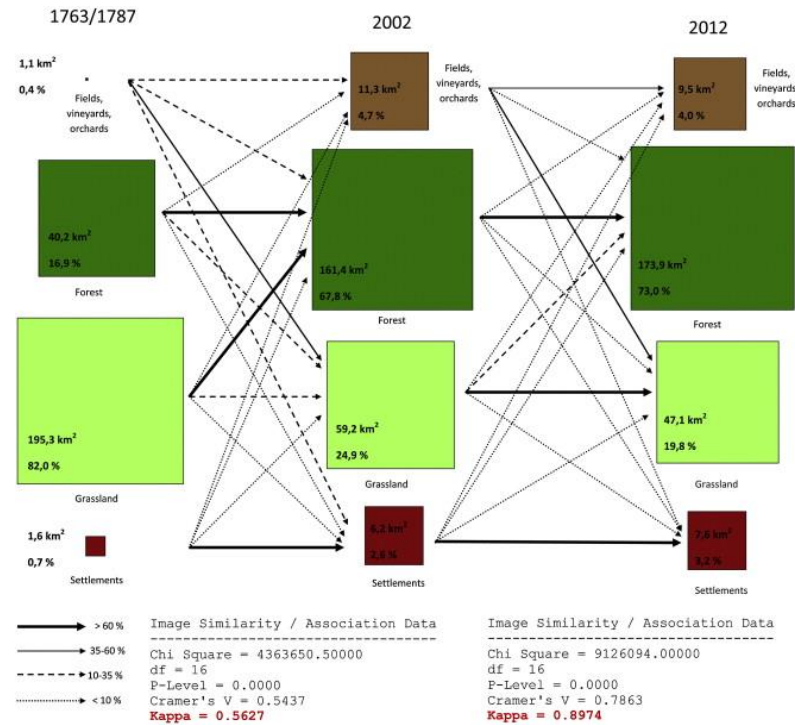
1763/1787

2002

2012

1,1 km$^2$

0,4 %

Fields, vineyards, orchards

11,3 km$^2$

4,7 %

Fields, vineyards, orchards

9,5 km$^2$

4,0 %

Fields, vineyards, orchards

40,2 km$^2$

16,9 %

Forest

161,4 km$^2$

67,8 %

Forest

173,9 km$^2$

73,0 %

Forest

195,3 km$^2$

82,0 %

Grassland

59,2 km$^2$

24,9 %

Grassland

47,1 km$^2$

19,8 %

Grassland

1,6 km$^2$

0,7 %

Settlements

6,2 km$^2$

2,6 %

Settlements

7,6 km$^2$

3,2 %

Settlements

> 60 %

35-60 %

10-35 %

< 10 %

Image Similarity / Association Data
Chi Square = 4363650.50000
df = 16
P-Level = 0.0000
Cramer's V = 0.5437
Kappa = 0.5627

Image Similarity / Association Data
Chi Square = 9126094.00000
df = 16
P-Level = 0.0000
Cramer's V = 0.7863
Kappa = 0.8974